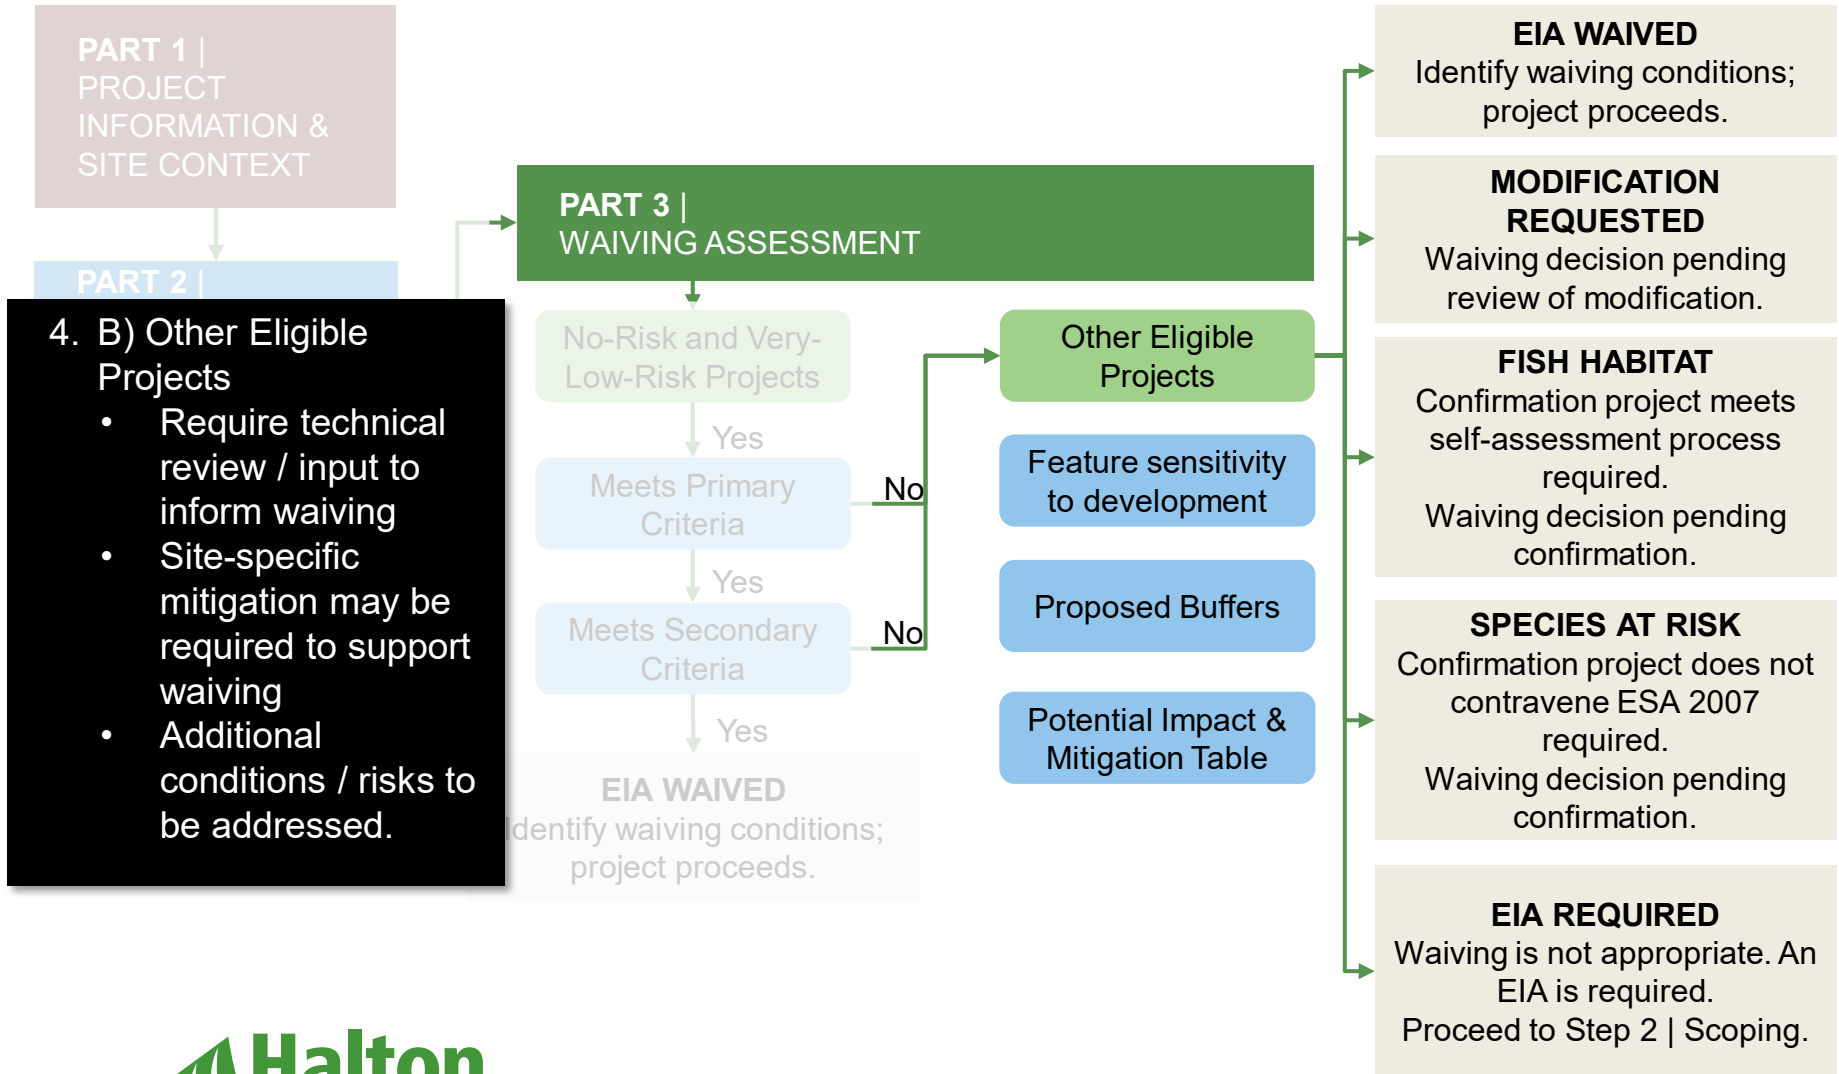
PART 1 | PROJECT INFORMATION & SITE CONTEXT

PART 2 |

4. B) Other Eligible Projects
• Require technical review / input to inform waiving
• Site-specific mitigation may be required to support waiving
• Additional conditions / risks to be addressed.

PART 3 | WAIVING ASSESSMENT

No-Risk and Very-Low-Risk Projects

Yes

Meets Primary Criteria

No

Yes

Meets Secondary Criteria

No

Yes

EIA WAIVED
Identify waiving conditions; project proceeds.

Other Eligible Projects

Feature sensitivity to development

Proposed Buffers

Potential Impact & Mitigation Table

EIA WAIVED
Identify waiving conditions; project proceeds.

MODIFICATION REQUESTED
Waiving decision pending review of modification.

FISH HABITAT
Confirmation project meets self-assessment process required.
Waiving decision pending confirmation.

SPECIES AT RISK
Confirmation project does not contravene ESA 2007 required.
Waiving decision pending confirmation.

EIA REQUIRED
Waiving is not appropriate. An EIA is required.
Proceed to Step 2 | Scoping.

Halton